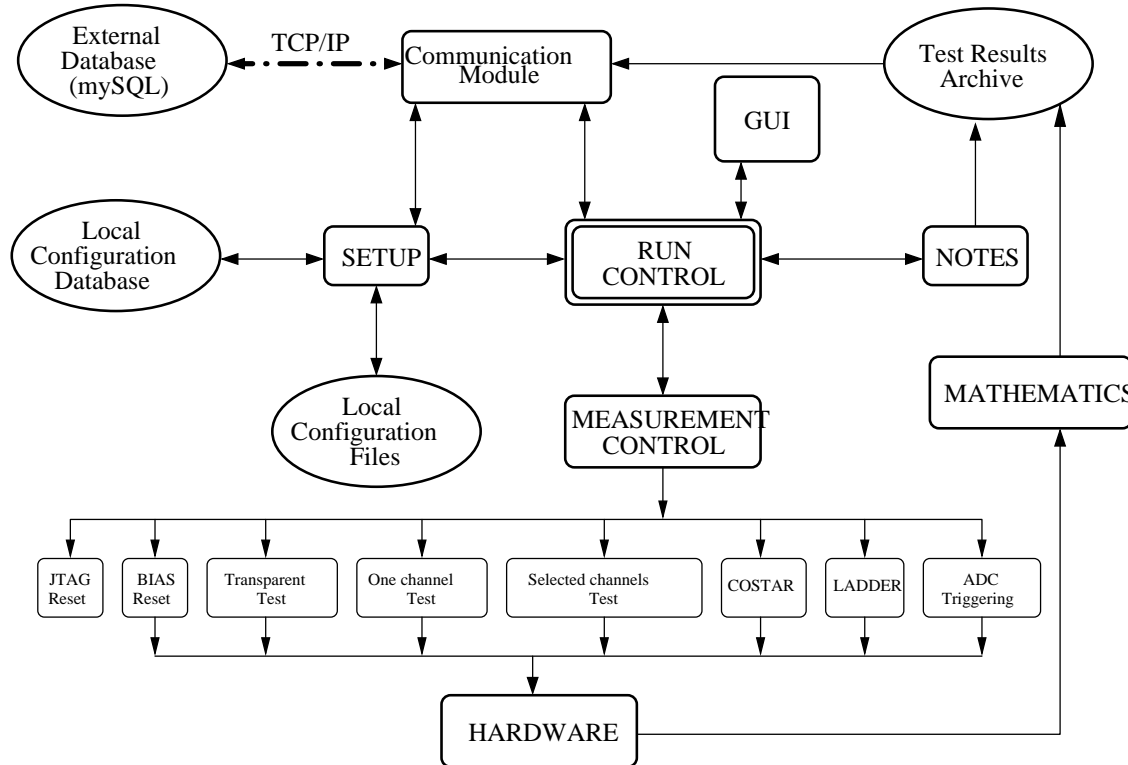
External Database (mySQL)

TCP/IP

Communication Module

Test Results Archive

GUI

Local Configuration Database

SETUP

RUN CONTROL

NOTES

Local Configuration Files

MEASUREMENT CONTROL

MATHEMATICS

JTAG Reset

BIAS Reset

Transparent Test

One channel Test

Selected channels Test

COSTAR

LADDER

ADC Triggering

HARDWARE